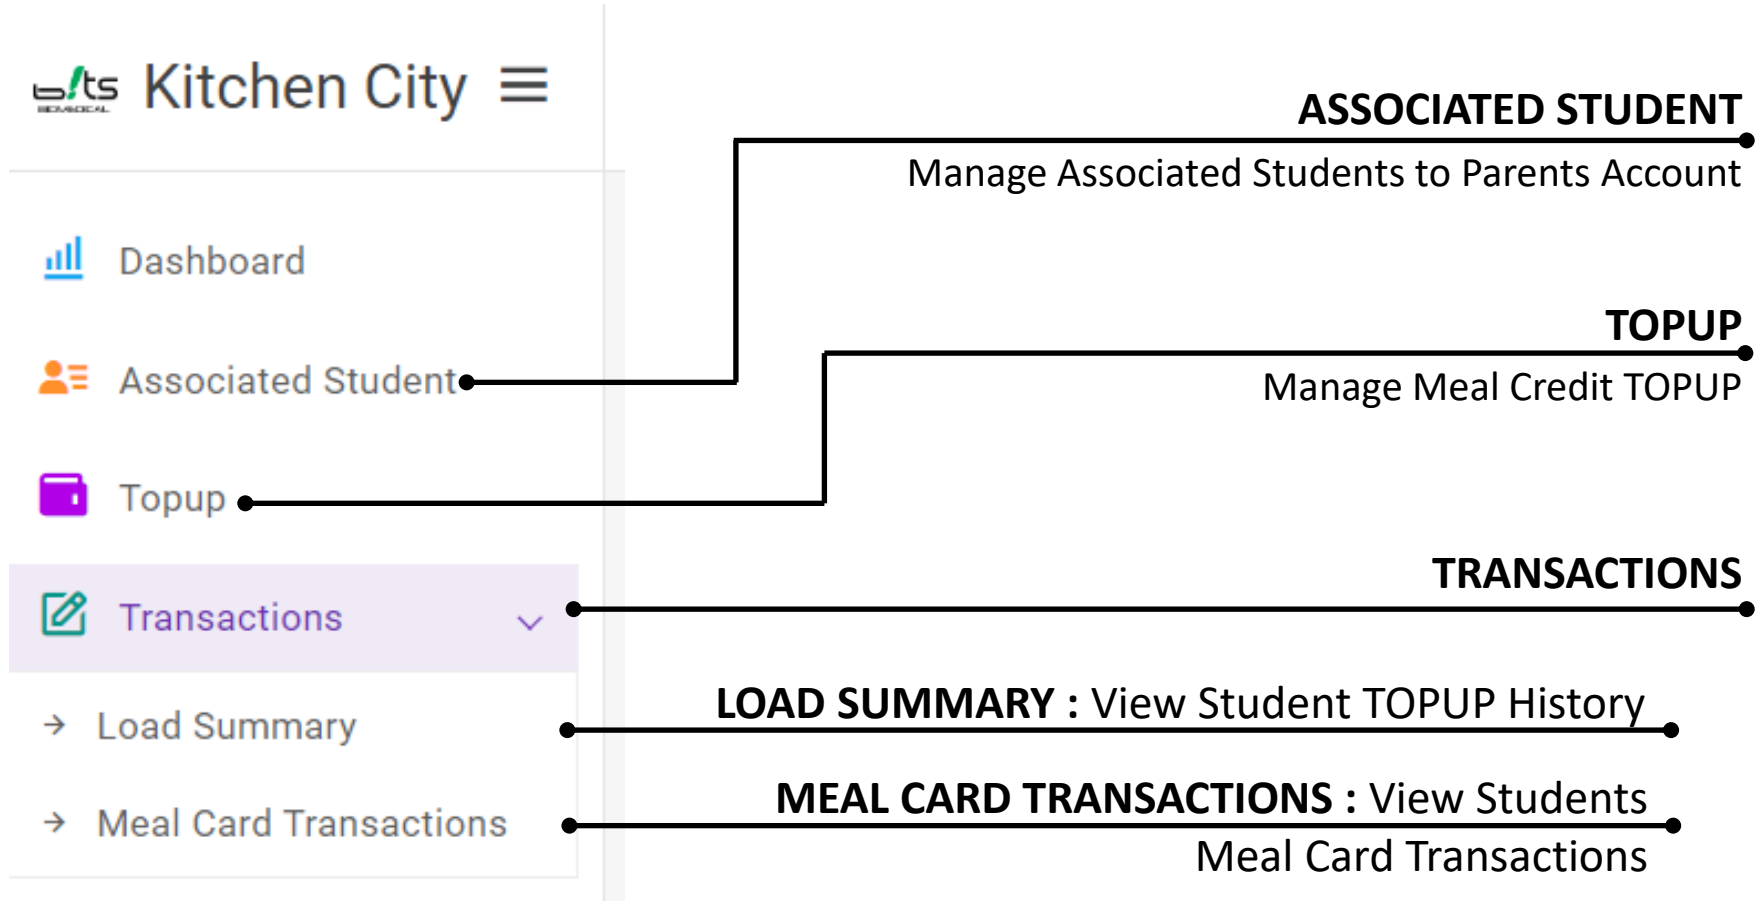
b!ts Kitchen City

Dashboard

Associated Student

Topup

Transactions

Load Summary

Meal Card Transactions

ASSOCIATED STUDENT
Manage Associated Students to Parents Account

TOPUP
Manage Meal Credit TOPUP

TRANSACTIONS

LOAD SUMMARY : View Student TOPUP History

MEAL CARD TRANSACTIONS : View Students Meal Card Transactions